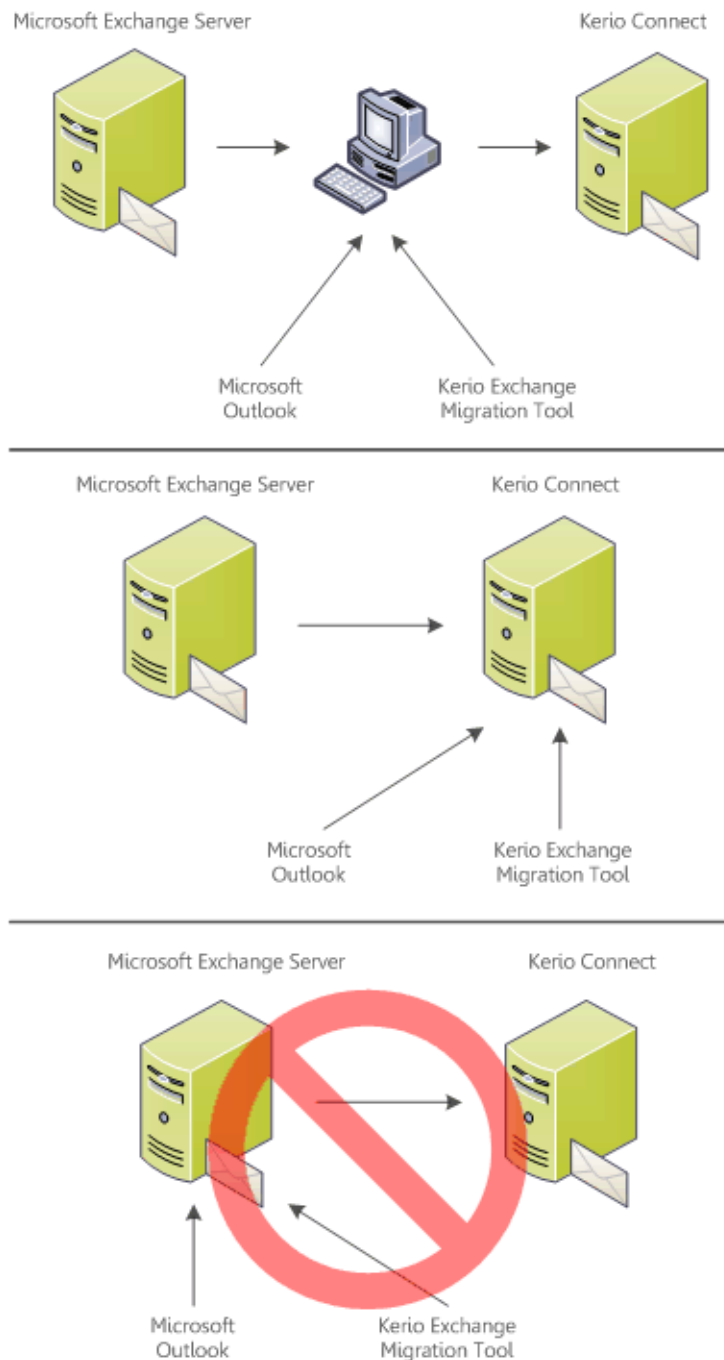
Microsoft Exchange Server

Kerio Connect

Microsoft Outlook

Kerio Exchange Migration Tool

Microsoft Exchange Server

Kerio Connect

Microsoft Outlook

Kerio Exchange Migration Tool

Microsoft Exchange Server

Kerio Connect

Microsoft Outlook

Kerio Exchange Migration Tool